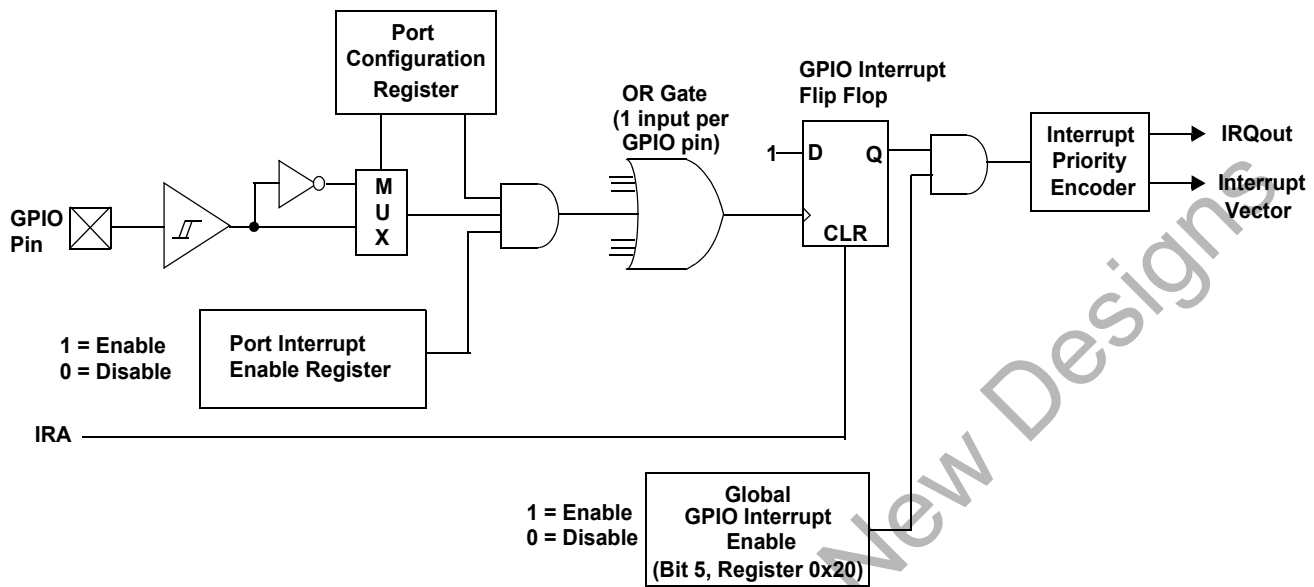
Port Configuration Register

GPIO Interrupt Flip Flop

OR Gate (1 input per GPIO pin)

1

D

Q

M U X

Interrupt Priority Encoder

IRQout

Interrupt Vector

GPIO Pin

CLR

1 = Enable
0 = Disable

Port Interrupt Enable Register

IRA

1 = Enable
0 = Disable

Global GPIO Interrupt Enable (Bit 5, Register 0x20)

Not Recommended for New Designs